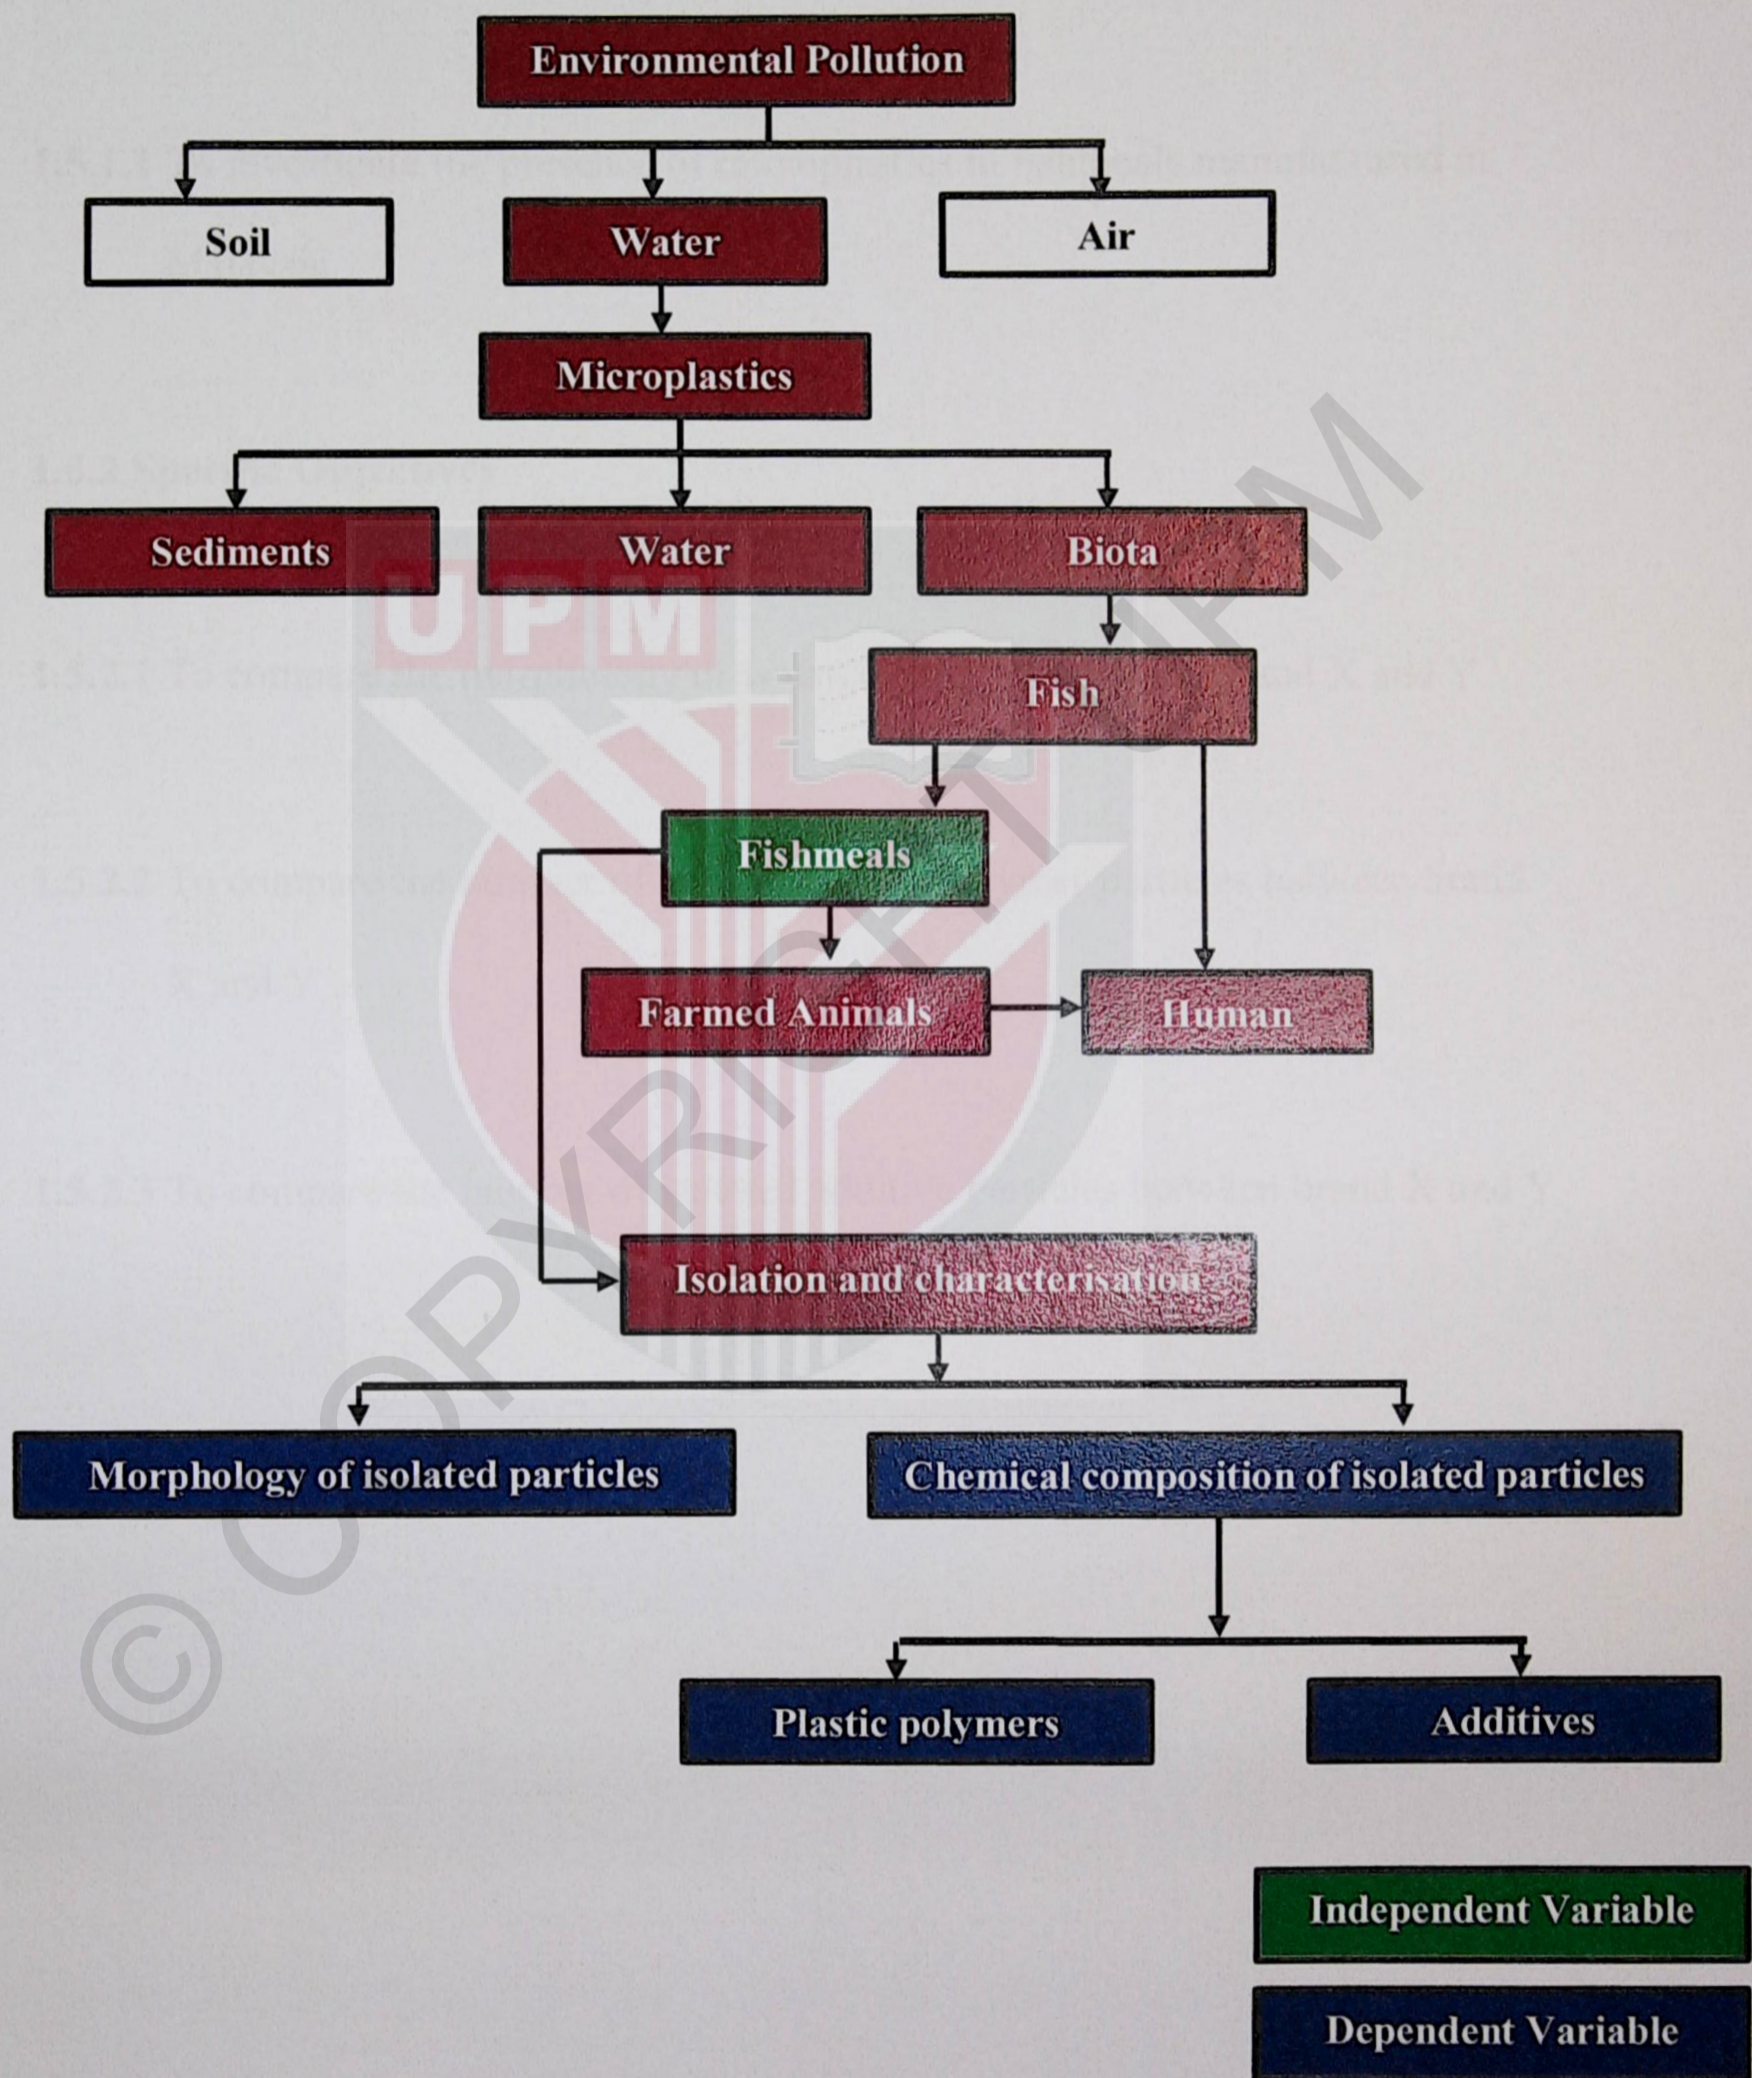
Environmental Pollution

Soil

Water

Air

Microplastics

Sediments

Water

Biota

Fish

Fishmeals

Farmed Animals

Human

Isolation and characterisation

Morphology of isolated particles

Chemical composition of isolated particles

Plastic polymers

Additives

Independent Variable

Dependent Variable

UPM

© COPYRIGHT UPM